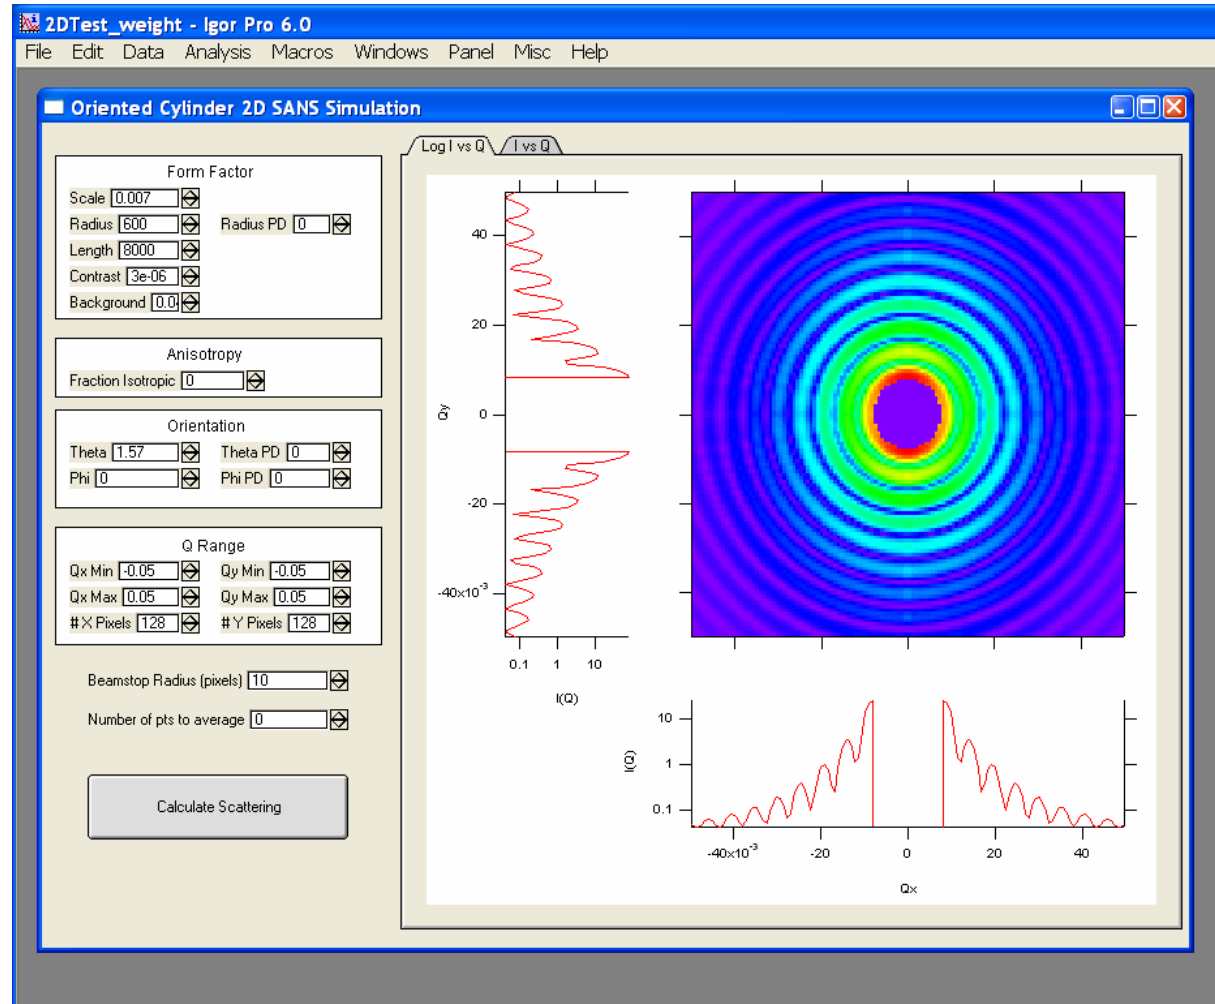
2DTest_weight - Igor Pro 6.0

File Edit Data Analysis Macros Windows Panel Misc Help

Oriented Cylinder 2D SANS Simulation

Form Factor
Scale 0.007
Radius 600
Radius PD 0
Length 8000
Contrast 3e-06
Background 0.0

Anisotropy
Fraction Isotropic 0

Orientation
Theta 1.57
Theta PD 0
Phi 0
Phi PD 0

Q Range
Qx Min -0.05
Qy Min -0.05
Qx Max 0.05
Qy Max 0.05
# X Pixels 128
# Y Pixels 128

Beamstop Radius (pixels) 10

Number of pts to average 0

Calculate Scattering

Log I vs Q
I vs Q

40
20
Qy
0
-20
$-40\times10^{-3}$
0.1
1
10
I(Q)

10
I(Q)
1
0.1
$-40\times10^{-3}$
-20
0
20
40
Qx